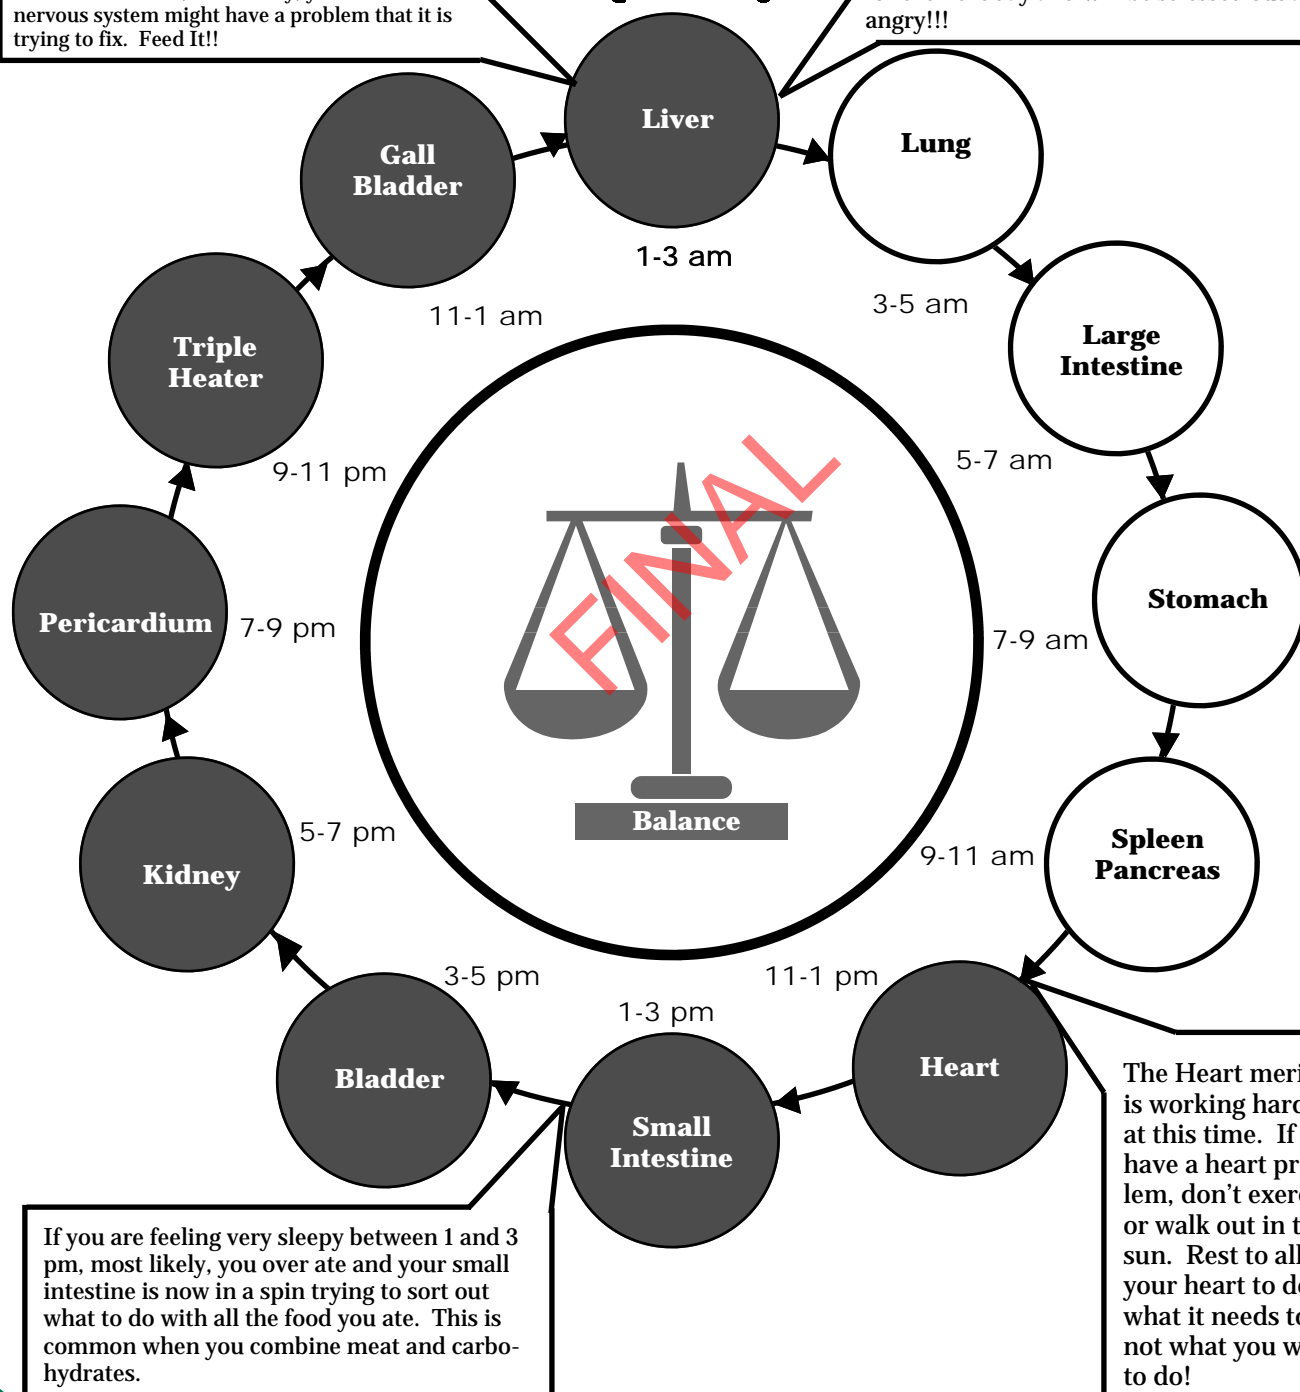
nervous system might have a problem that it is trying to fix. Feed It!!

angry!!!

Liver

Lung

Gall Bladder

1-3 am

3-5 am

11-1 am

Large Intestine

Triple Heater

5-7 am

9-11 pm

Stomach

Pericardium

7-9 pm

FINAL

7-9 am

Balance

5-7 pm

Spleen Pancreas

Kidney

9-11 am

3-5 pm

11-1 pm

1-3 pm

Heart

Bladder

Small Intestine

The Heart meri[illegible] is working hard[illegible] at this time. If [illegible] have a heart pr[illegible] lem, don't exer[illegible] or walk out in t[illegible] sun. Rest to all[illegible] your heart to d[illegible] what it needs t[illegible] not what you w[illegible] to do!

If you are feeling very sleepy between 1 and 3 pm, most likely, you over ate and your small intestine is now in a spin trying to sort out what to do with all the food you ate. This is common when you combine meat and carbohydrates.